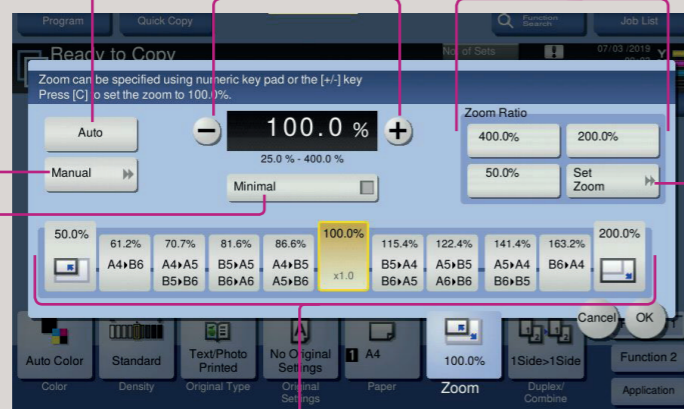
Program Quick Copy Function Search Job List

Ready to Copy No. of Sets 07/03/2019

Zoom can be specified using numeric key pad or the [+/-] key
Press [C] to set the zoom to 100.0%.

Auto

Manual

100.0 %

25.0 % - 400.0 %

Minimal

Zoom Ratio

400.0% 200.0%

50.0% Set Zoom

| 50.0% | 61.2% A4▸B6 | 70.7% A4▸A5 B5▸B6 | 81.6% B5▸A5 B6▸A6 | 86.6% A4▸B5 A5▸B6 | 100.0% x1.0 | 115.4% B5▸A4 B6▸A5 | 122.4% A5▸B5 A6▸B6 | 141.4% A5▸A4 B6▸B5 | 163.2% B6▸A4 | 200.0% |
|---|---|---|---|---|---|---|---|---|---|---|

Cancel OK

Auto Color Standard Text/Photo Printed No Original Settings A4 100.0% 1Side>1Side Function 2

Color Density Original Type Original Settings Paper Zoom Duplex/ Combine Application